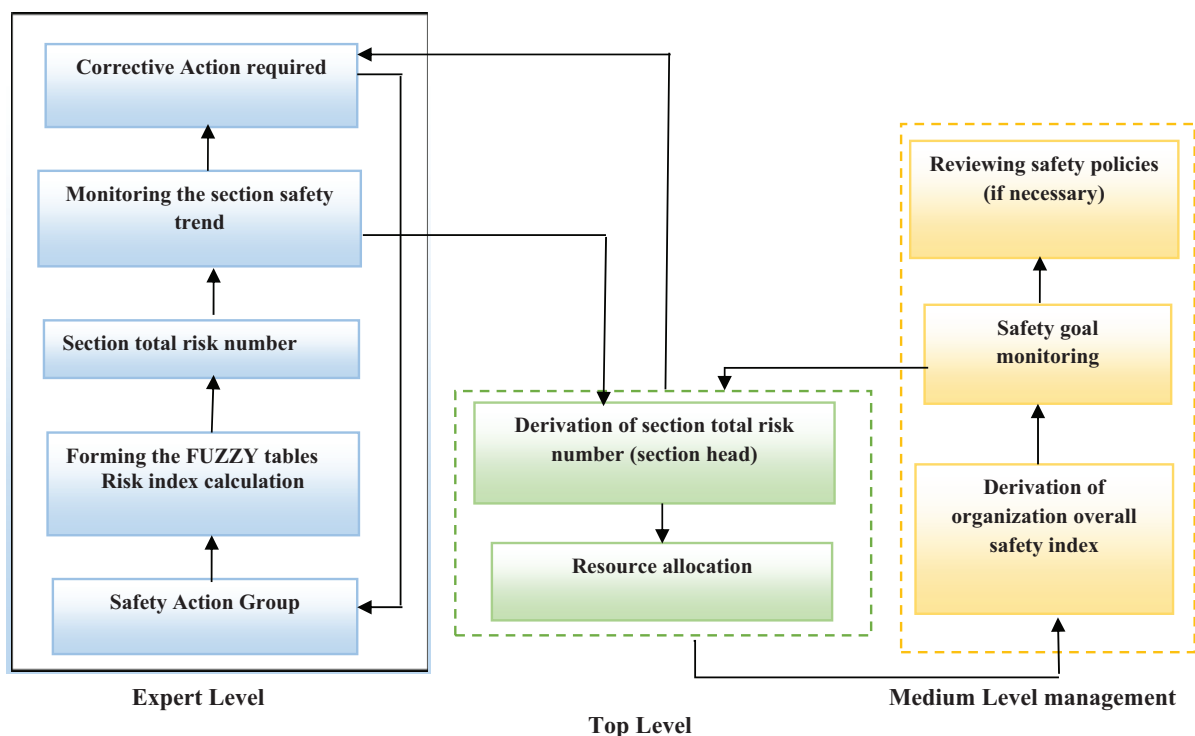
Corrective Action required

Monitoring the section safety trend

Section total risk number

Forming the FUZZY tables
Risk index calculation

Safety Action Group

Expert Level

Derivation of section total risk number (section head)

Resource allocation

Top Level

Reviewing safety policies (if necessary)

Safety goal monitoring

Derivation of organization overall safety index

Medium Level management